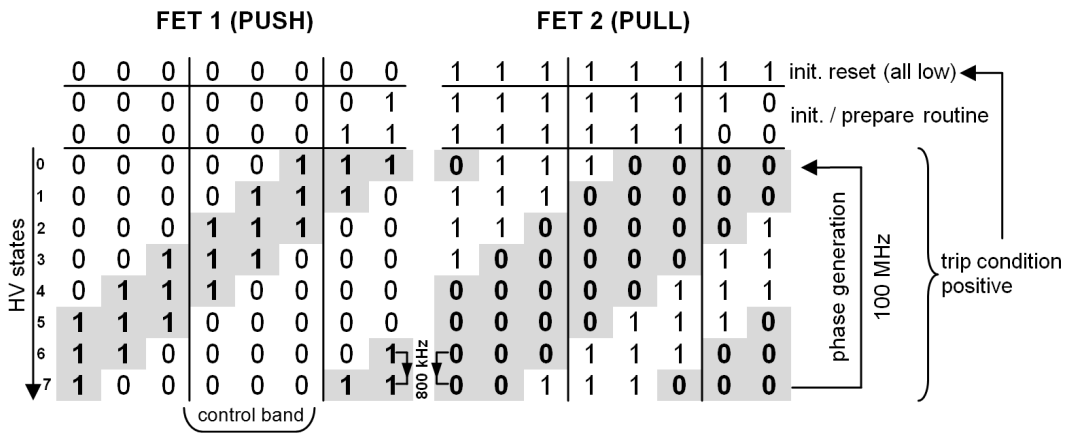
FET 1 (PUSH)

FET 2 (PULL)

| | | | | | | | | | | | | | | | | | |
|---|---|---|---|---|---|---|---|---|---|---|---|---|---|---|---|---|---|
| | 0 | 0 | 0 | 0 | 0 | 0 | 0 | 0 | 1 | 1 | 1 | 1 | 1 | 1 | 1 | 1 | init. reset (all low) |
| | 0 | 0 | 0 | 0 | 0 | 0 | 0 | 1 | 1 | 1 | 1 | 1 | 1 | 1 | 1 | 0 | init. / prepare routine |
| | 0 | 0 | 0 | 0 | 0 | 0 | 1 | 1 | 1 | 1 | 1 | 1 | 1 | 1 | 0 | 0 | |
| 0 | 0 | 0 | 0 | 0 | 0 | 1 | 1 | 1 | 0 | 1 | 1 | 1 | 0 | 0 | 0 | 0 | |
| 1 | 0 | 0 | 0 | 0 | 1 | 1 | 1 | 0 | 1 | 1 | 1 | 0 | 0 | 0 | 0 | 0 | |
| 2 | 0 | 0 | 0 | 1 | 1 | 1 | 0 | 0 | 1 | 1 | 0 | 0 | 0 | 0 | 0 | 1 | |
| 3 | 0 | 0 | 1 | 1 | 1 | 0 | 0 | 0 | 1 | 0 | 0 | 0 | 0 | 0 | 1 | 1 | |
| 4 | 0 | 1 | 1 | 1 | 0 | 0 | 0 | 0 | 0 | 0 | 0 | 0 | 0 | 1 | 1 | 1 | |
| 5 | 1 | 1 | 1 | 0 | 0 | 0 | 0 | 0 | 0 | 0 | 0 | 0 | 1 | 1 | 1 | 0 | |
| 6 | 1 | 1 | 0 | 0 | 0 | 0 | 0 | 1 | 0 | 0 | 0 | 1 | 1 | 1 | 0 | 0 | |
| 7 | 1 | 0 | 0 | 0 | 0 | 0 | 1 | 1 | 0 | 0 | 1 | 1 | 1 | 0 | 0 | 0 | |

HV states

800 kHz

control band

phase generation

100 MHz

trip condition positive